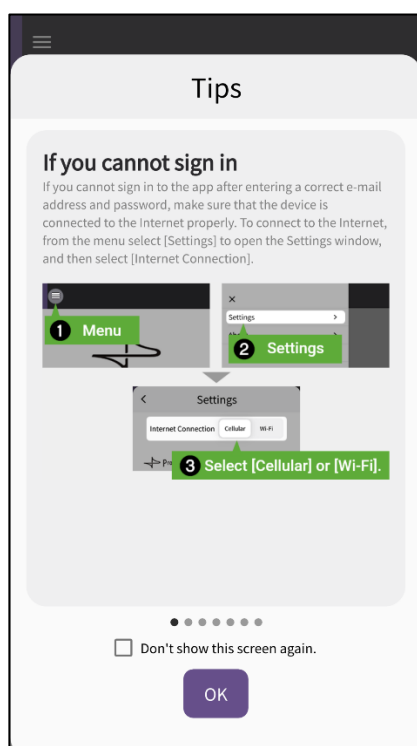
Tips

If you cannot sign in

If you cannot sign in to the app after entering a correct e-mail address and password, make sure that the device is connected to the Internet properly. To connect to the Internet, from the menu select [Settings] to open the Settings window, and then select [Internet Connection].

1 Menu

×

Settings >

2 Settings

< Settings

Internet Connection Cellular Wi-Fi

3 Select [Cellular] or [Wi-Fi].

Don't show this screen again.

OK